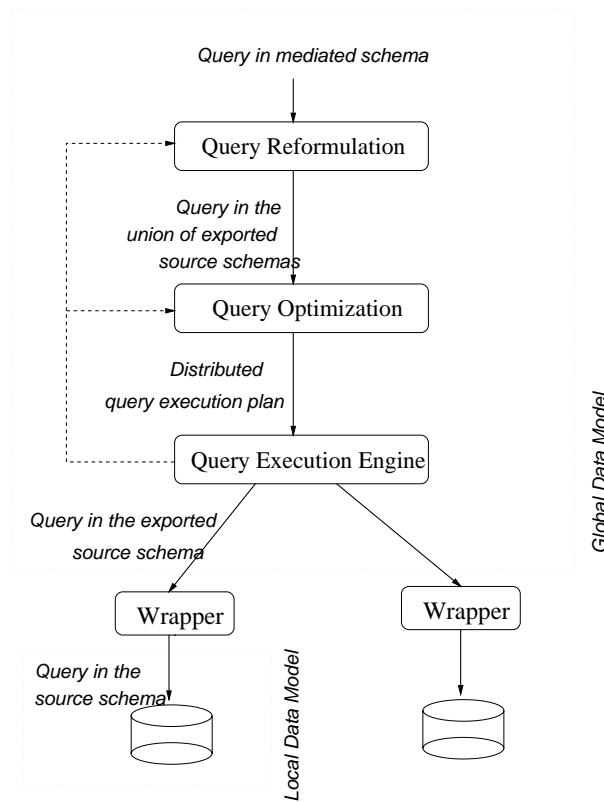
Query in mediated schema

Query Reformulation

Query in the union of exported source schemas

Query Optimization

Distributed query execution plan

Query Execution Engine

Global Data Model

Query in the exported source schema

Wrapper

Wrapper

Query in the source schema

Local Data Model